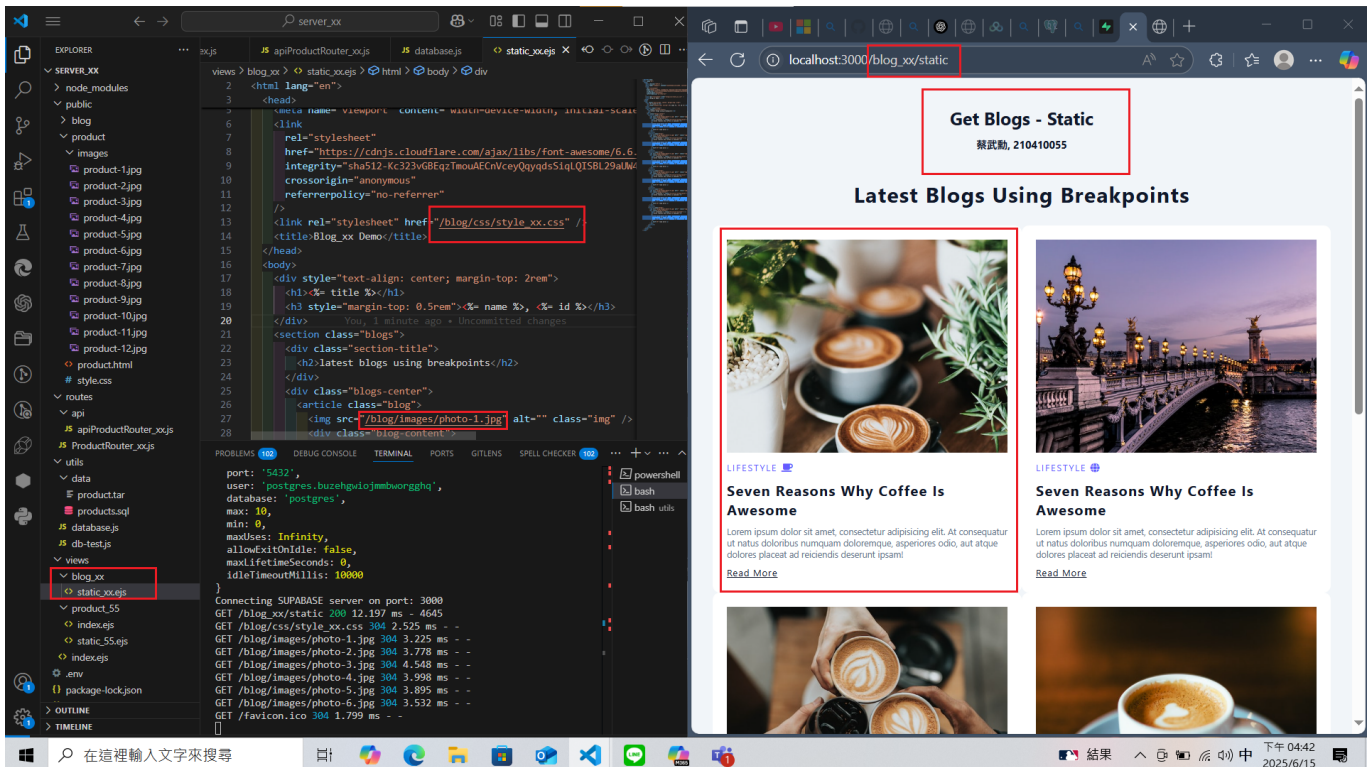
server_xx

EXPLORER
SERVER_XX
node_modules
public
blog
product
images
product-1.jpg
product-2.jpg
product-3.jpg
product-4.jpg
product-5.jpg
product-6.jpg
product-7.jpg
product-8.jpg
product-9.jpg
product-10.jpg
product-11.jpg
product-12.jpg
product.html
style.css
routes
api
apiProductRouter_xx.js
ProductRouter_xx.js
utils
data
product.tar
products.sql
database.js
db-test.js
views
blog_xx
static_xx.ejs
product_55
index.ejs
static_55.ejs
index.ejs
.env
package-lock.json
OUTLINE
TIMELINE

x.js | apiProductRouter_xx.js | database.js | static_xx.ejs

views > blog_xx > static_xx.ejs > html > body > div

2 <html lang="en">
3 <head>
<meta name="viewport" content="width=device-width, initial-scale
6 <link
7 rel="stylesheet"
8 href="https://cdnjs.cloudflare.com/ajax/libs/font-awesome/6.6.
9 integrity="sha512-Kc323vGBEqzTmouAECnVceyQqyqdsSiqLQISBL29aUW
10 crossorigin="anonymous"
11 referrerpolicy="no-referrer"
12 />
13 <link rel="stylesheet" href="/blog/css/style_xx.css" />
14 <title>Blog_xx Demo</title>
15 </head>
16 <body>
17 <div style="text-align: center; margin-top: 2rem">
18 <h1><%= title %></h1>
19 <h3 style="margin-top: 0.5rem"><%= name %>, <%= id %></h3>
20 </div> You, 1 minute ago • Uncommitted changes
21 <section class="blogs">
22 <div class="section-title">
23 <h2>latest blogs using breakpoints</h2>
24 </div>
25 <div class="blogs-center">
26 <article class="blog">
27 <img src="/blog/images/photo-1.jpg" alt="" class="img" />
28 <div class="blog-content">

PROBLEMS 102 DEBUG CONSOLE TERMINAL PORTS GITLENS SPELL CHECKER 102

port: '5432',
user: 'postgres.buzehgwiojmmbworgghq',
database: 'postgres',
max: 10,
min: 0,
maxUses: Infinity,
allowExitOnIdle: false,
maxLifetimeSeconds: 0,
idleTimeoutMillis: 10000
}
Connecting SUPABASE server on port: 3000
GET /blog_xx/static 200 12.197 ms - 4645
GET /blog/css/style_xx.css 304 2.525 ms - -
GET /blog/images/photo-1.jpg 304 3.225 ms - -
GET /blog/images/photo-2.jpg 304 3.778 ms - -
GET /blog/images/photo-3.jpg 304 4.548 ms - -
GET /blog/images/photo-4.jpg 304 3.998 ms - -
GET /blog/images/photo-5.jpg 304 3.895 ms - -
GET /blog/images/photo-6.jpg 304 3.532 ms - -
GET /favicon.ico 304 1.799 ms - -

powershell
bash
bash utils

localhost:3000/blog_xx/static

Get Blogs - Static
蔡武勳, 210410055

Latest Blogs Using Breakpoints

LIFESTYLE
Seven Reasons Why Coffee Is Awesome
Lorem ipsum dolor sit amet, consectetur adipisicing elit. At consequatur ut natus doloribus numquam doloremque, asperiores odio, aut atque dolores placeat ad reiciendis deserunt ipsam!
Read More

LIFESTYLE
Seven Reasons Why Coffee Is Awesome
Lorem ipsum dolor sit amet, consectetur adipisicing elit. At consequatur ut natus doloribus numquam doloremque, asperiores odio, aut atque dolores placeat ad reiciendis deserunt ipsam!
Read More

在這裡輸入文字來搜尋
結果
中
下午 04:42
2025/6/15